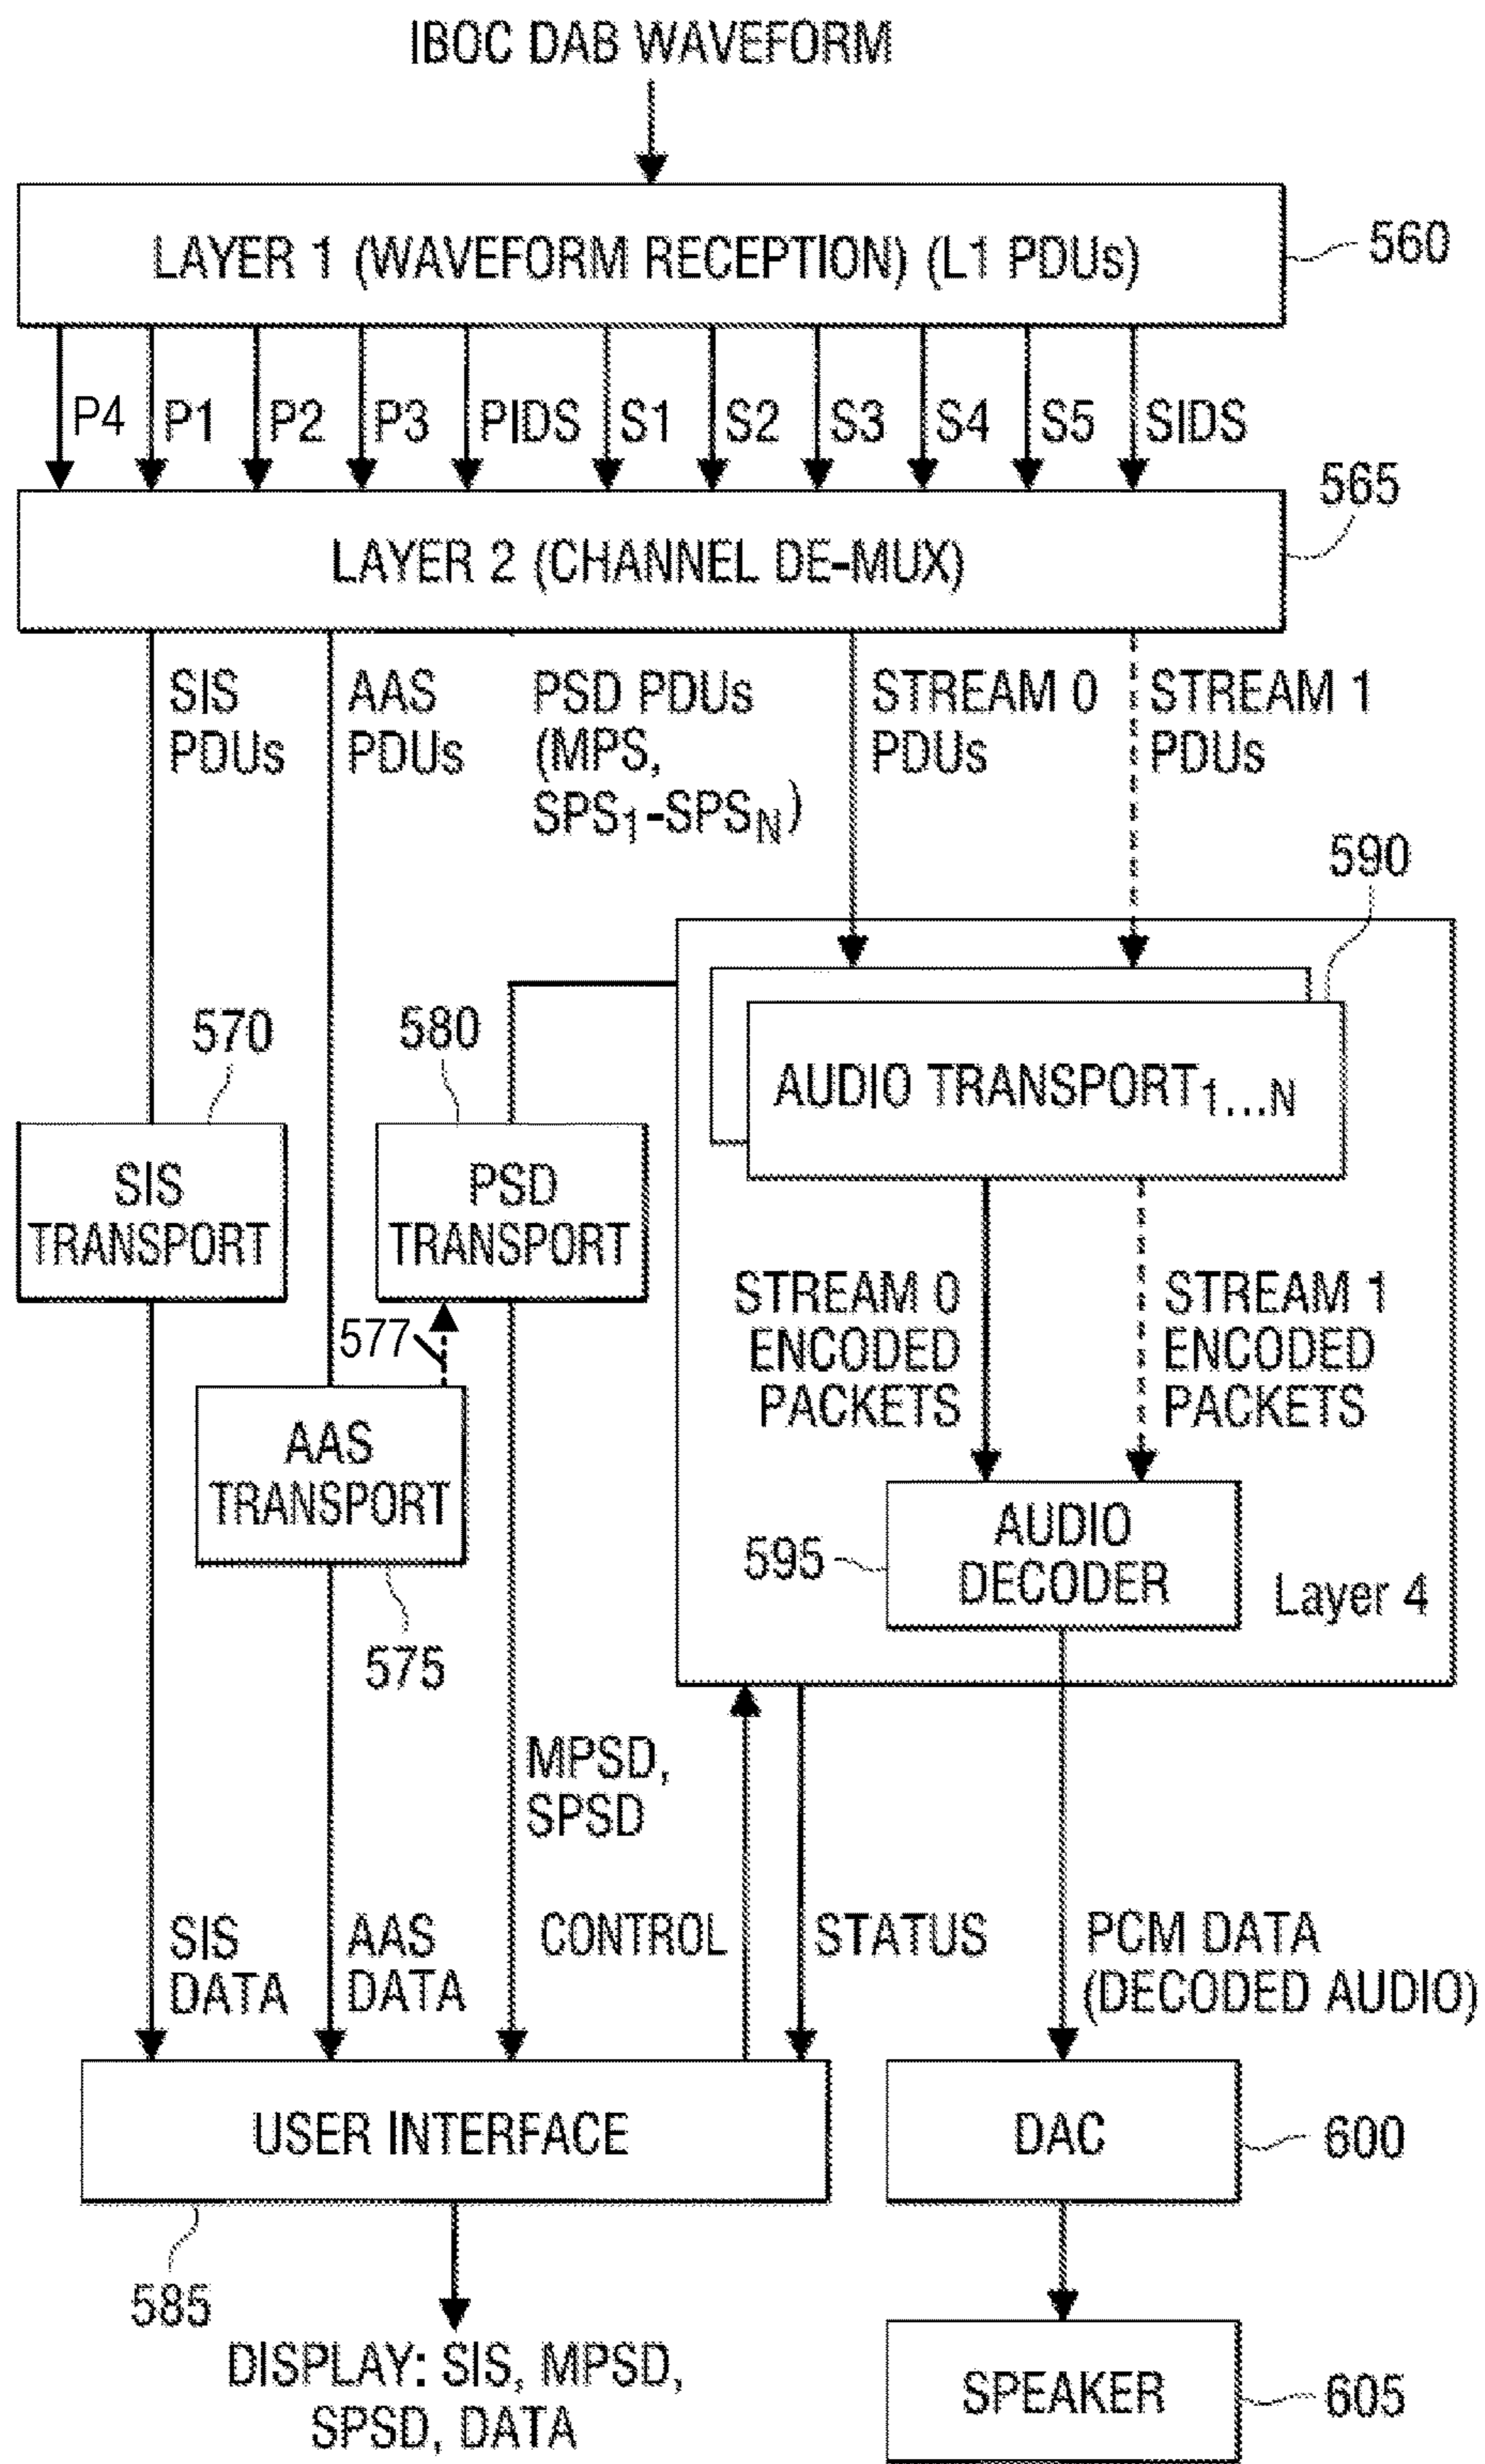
IBOC DAB WAVEFORM

LAYER 1 (WAVEFORM RECEPTION) (L1 PDUs)

560

P4 P1 P2 P3 PIDS S1 S2 S3 S4 S5 SIDS

565

LAYER 2 (CHANNEL DE-MUX)

SIS PDUs

AAS PDUs

PSD PDUs (MPS, $SPS_1$-$SPS_N$)

STREAM 0 PDUs

STREAM 1 PDUs

590

570

580

AUDIO $TRANSPORT_{1...N}$

SIS TRANSPORT

PSD TRANSPORT

577

STREAM 0 ENCODED PACKETS

STREAM 1 ENCODED PACKETS

AAS TRANSPORT

595

AUDIO DECODER

Layer 4

575

MPSD, SPSD

SIS DATA

AAS DATA

CONTROL

STATUS

PCM DATA (DECODED AUDIO)

USER INTERFACE

DAC

600

585

DISPLAY: SIS, MPSD, SPSD, DATA

SPEAKER

605